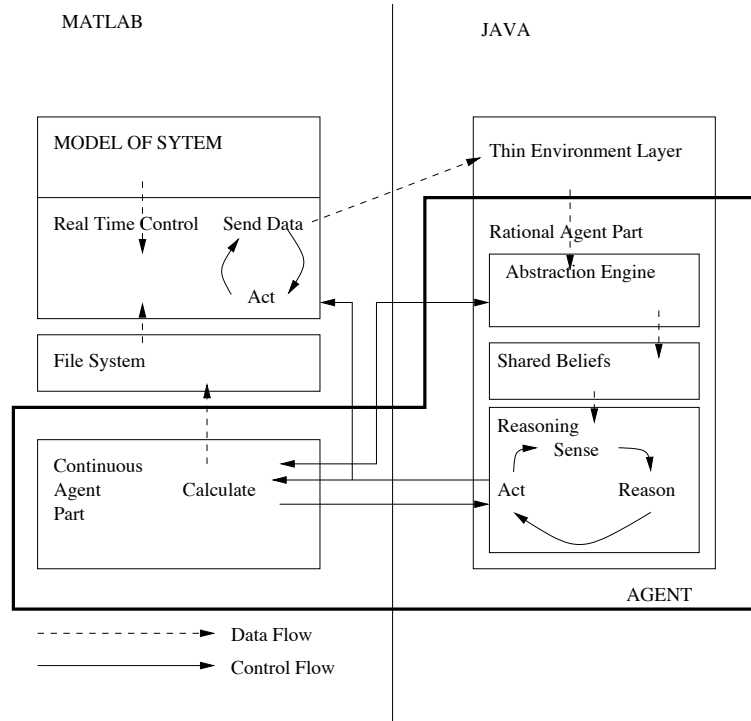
MATLAB

JAVA

MODEL OF SYTEM

Real Time Control

Send Data

Act

File System

Continuous Agent Part

Calculate

Thin Environment Layer

Rational Agent Part

Abstraction Engine

Shared Beliefs

Reasoning

Sense

Act

Reason

AGENT

Data Flow

Control Flow